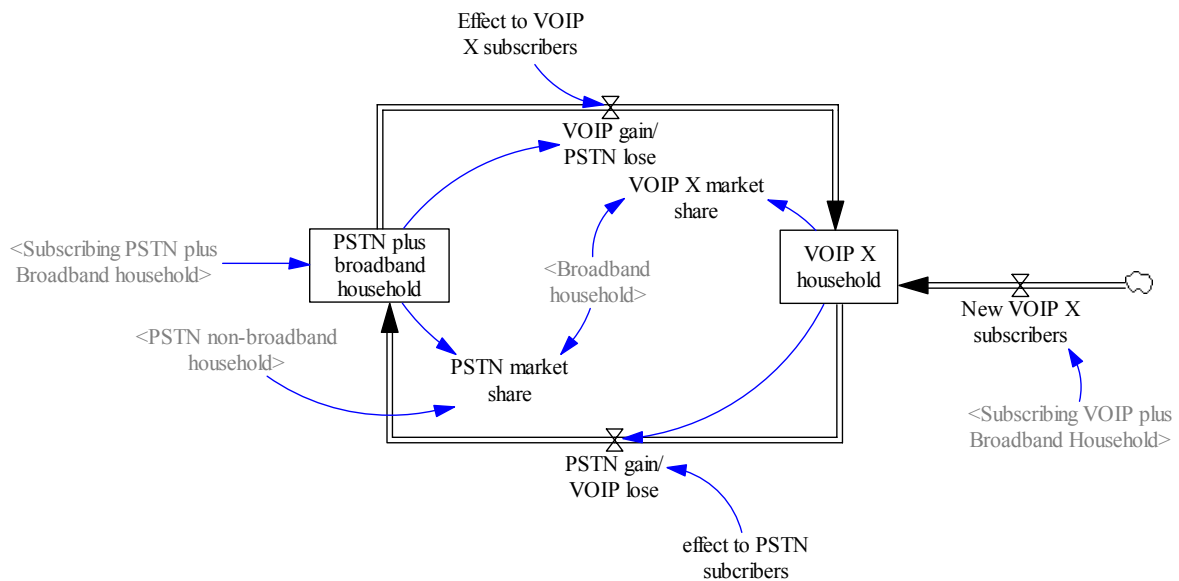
Effect to VOIP X subscribers

VOIP gain/ PSTN lose

VOIP X market share

<Subscribing PSTN plus Broadband household>

PSTN plus broadband household

<Broadband household>

VOIP X household

New VOIP X subscribers

<PSTN non-broadband household>

PSTN market share

<Subscribing VOIP plus Broadband Household>

PSTN gain/ VOIP lose

effect to PSTN subcribers